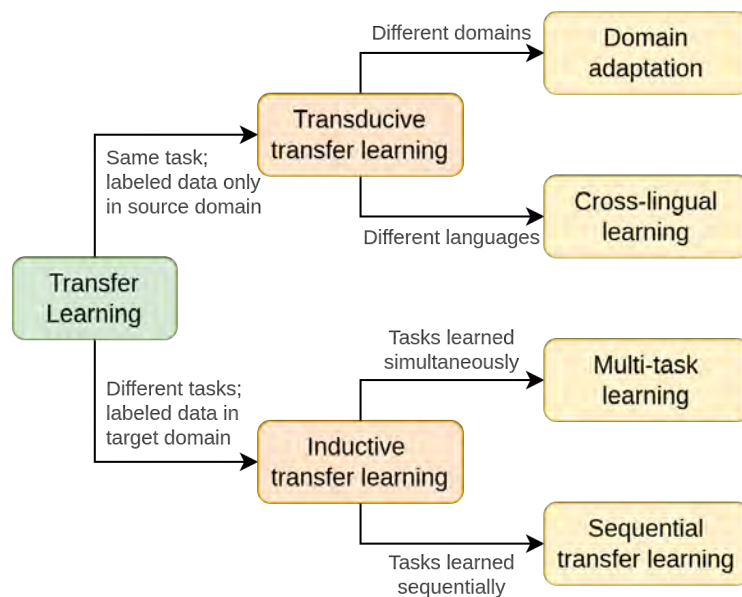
Transfer Learning

Same task; labeled data only in source domain

Transducive transfer learning

Different domains

Domain adaptation

Different languages

Cross-lingual learning

Different tasks; labeled data in target domain

Inductive transfer learning

Tasks learned simultaneously

Multi-task learning

Tasks learned sequentially

Sequential transfer learning